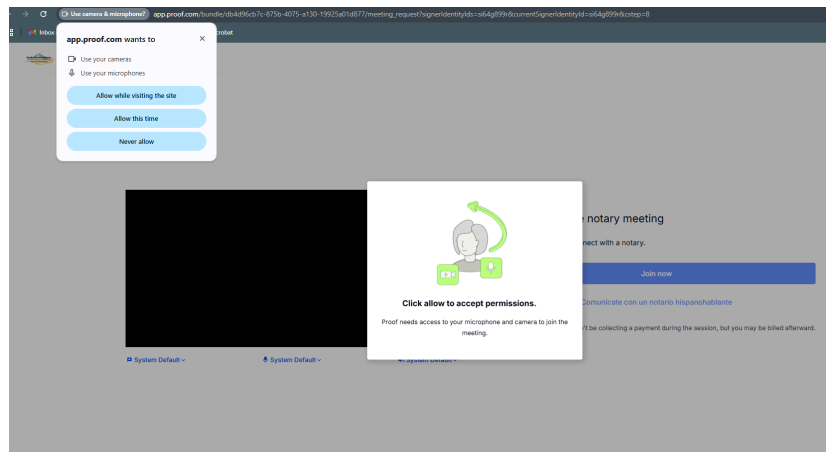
Use camera & microphone? app.proof.com/bundle/db4d96cb7c-875b-4075-a130-19925a01d877/meeting_request?signerIdentityIds=si64g899r&currentSignerIdentityId=si64g899r&cstep=8

Inbox

crobat

app.proof.com wants to

Use your cameras

Use your microphones

Allow while visiting the site

Allow this time

Never allow

e notary meeting

nect with a notary.

Join now

Comunícate con un notario hispanohablante

't be collecting a payment during the session, but you may be billed afterward.

Click allow to accept permissions.

Proof needs access to your microphone and camera to join the meeting.

System Default

System Default

System Default